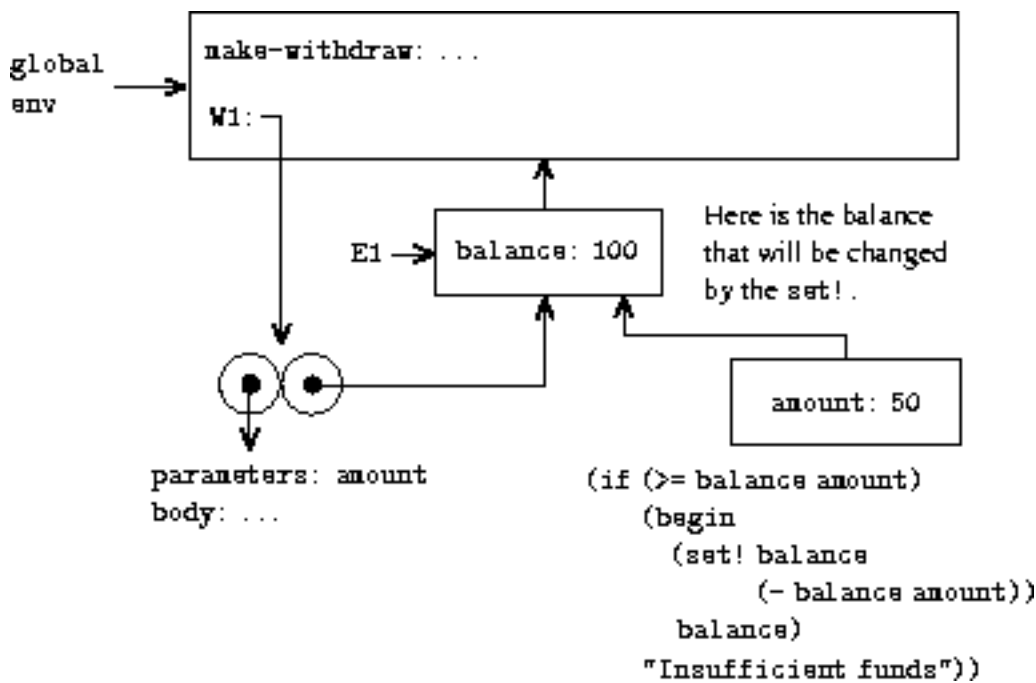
global env

make-withdraw: ...

W1:

E1

balance: 100

Here is the balance that will be changed by the set!.

amount: 50

parameters: amount
body: ...

(if (>= balance amount)
    (begin
      (set! balance
            (- balance amount))
      balance)
    "Insufficient funds"))